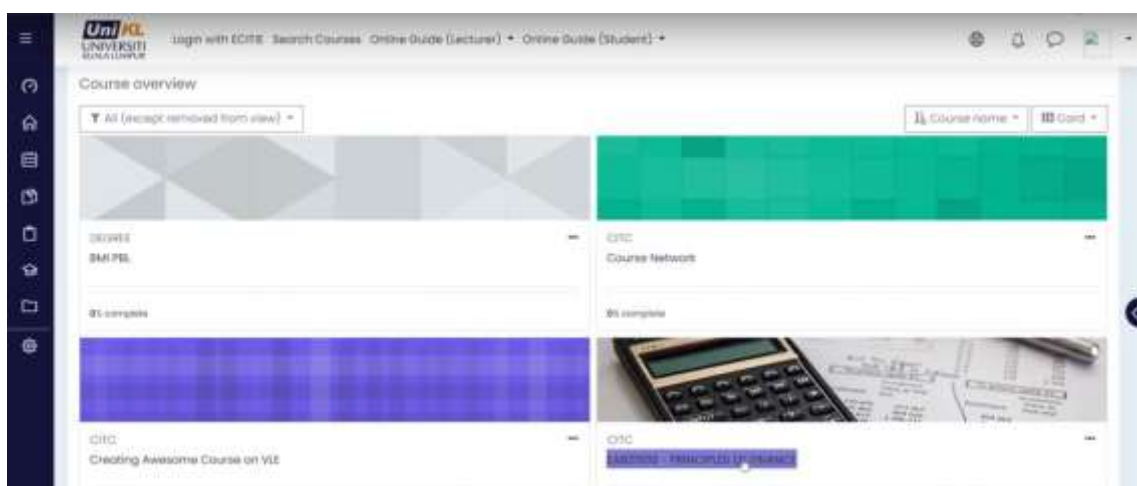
UniKL UNIVERSITI KUALA LUMPUR

Login with ECITIE Search Courses Online Guide (Lecturer) ▾ Online Guide (Student) ▾

Course overview

▼ All (except removed from view) ▾

Course name ▾ Card ▾

DEUMEE
BMI PBL
0% complete

CITC
Course Network
0% complete

CITC
Creating Awesome Course on VLE

CITC
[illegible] - PRINCIPLES OF FINANCE